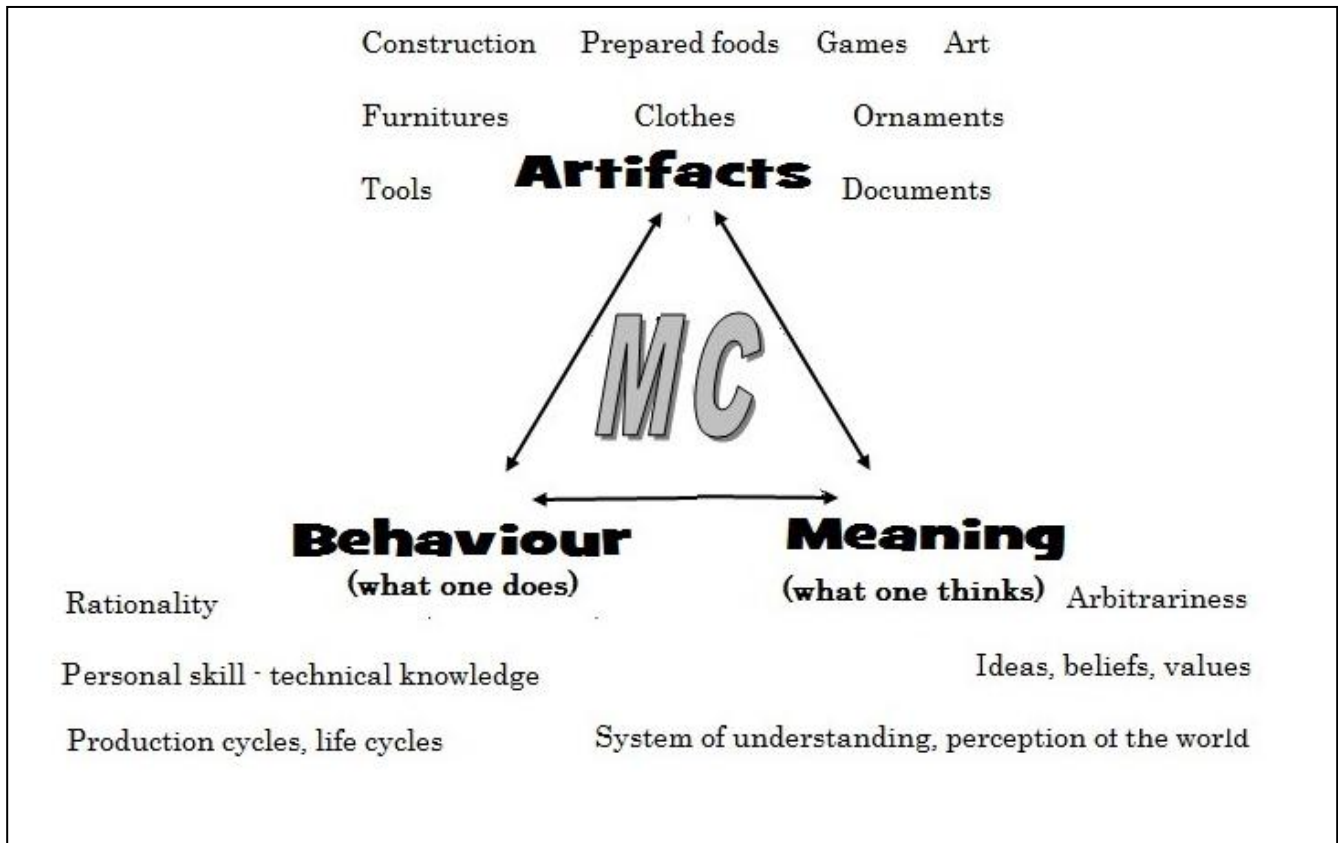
Construction Prepared foods Games Art

Furnitures Clothes Ornaments

Tools **Artifacts** Documents

MC

**Behaviour**
(what one does)

**Meaning**
(what one thinks)

Rationality

Personal skill - technical knowledge

Production cycles, life cycles

Arbitrariness

Ideas, beliefs, values

System of understanding, perception of the world